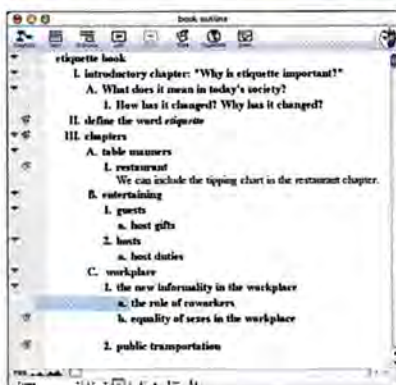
book outline

etiquette book
I. introductory chapter: "Why is etiquette important?"
A. What does it mean in today's society?
1. How has it changed? Why has it changed?
II. define the word etiquette
III. chapters
A. table manners
1. restaurant
We can include the tipping chart in the restaurant chapter.
B. entertaining
1. guests
a. host gifts
2. hosts
a. host duties
C. workplace
1. the new informality in the workplace
a. the role of coworkers
b. equality of sexes in the workplace
2. public transportation